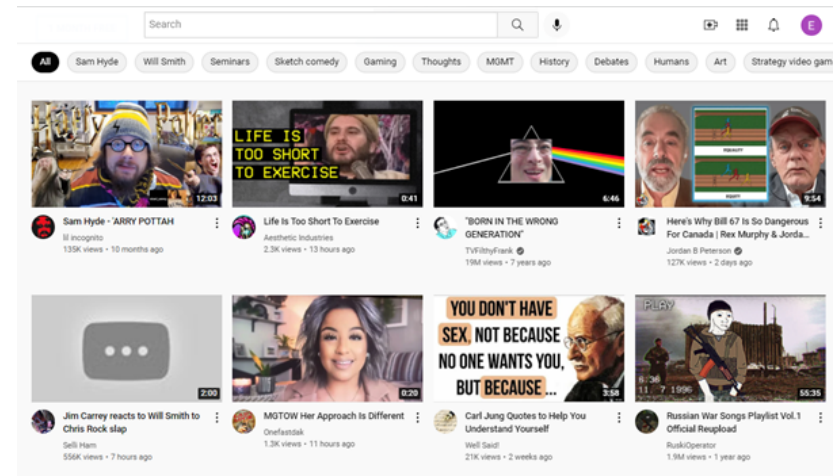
Search

E

All | Sam Hyde | Will Smith | Seminars | Sketch comedy | Gaming | Thoughts | MGMT | History | Debates | Humans | Art | Strategy video gam

12:03
Sam Hyde - 'ARRY POTTAH
lil incognito
135K views • 10 months ago

LIFE IS TOO SHORT TO EXERCISE
0:41
Life Is Too Short To Exercise
Aesthetic Industries
2.3K views • 13 hours ago

6:46
"BORN IN THE WRONG GENERATION"
TVFilthyFrank
19M views • 7 years ago

9:54
Here's Why Bill 67 Is So Dangerous For Canada | Rex Murphy & Jorda...
Jordan B Peterson
127K views • 2 days ago

2:00
Jim Carrey reacts to Will Smith to Chris Rock slap
Selli Ham
556K views • 7 hours ago

0:20
MGTOW Her Approach Is Different
Onefastdak
1.3K views • 11 hours ago

YOU DON'T HAVE SEX, NOT BECAUSE NO ONE WANTS YOU, BUT BECAUSE...
3:58
Carl Jung Quotes to Help You Understand Yourself
Well Said!
21K views • 2 weeks ago

PLAY
6:38
11 7 1996
55:35
Russian War Songs Playlist Vol.1 Official Reupload
RuskiOperator
1.9M views • 1 year ago